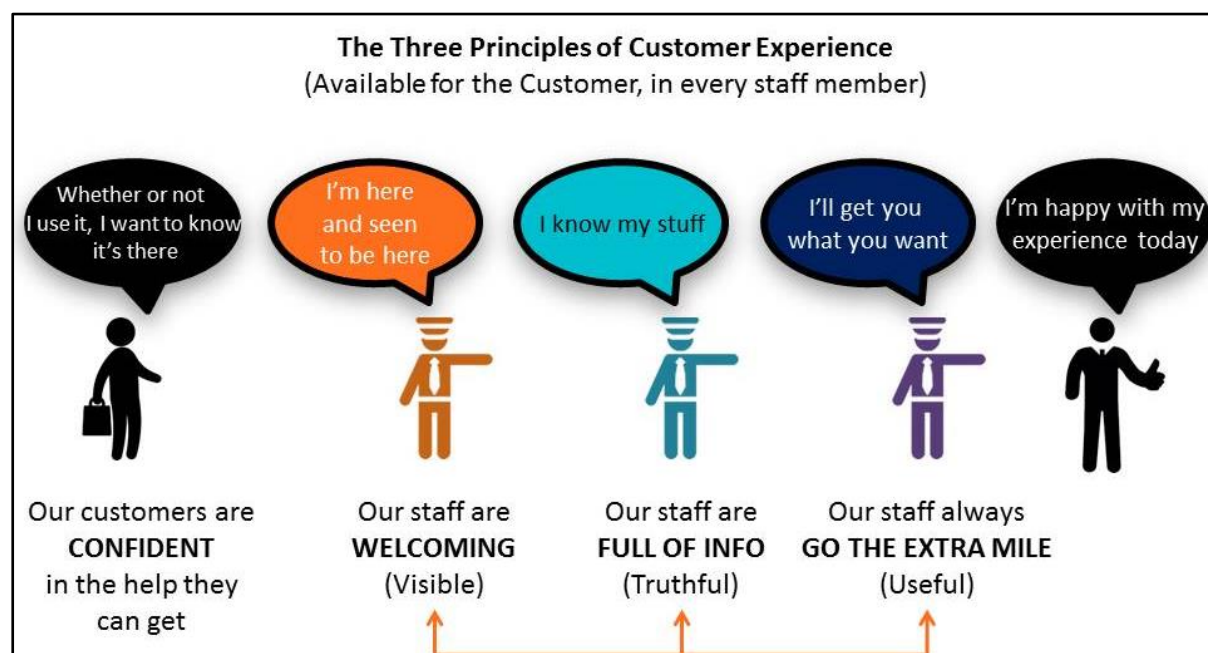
The Three Principles of Customer Experience
(Available for the Customer, in every staff member)

Whether or not I use it, I want to know it's there

I'm here and seen to be here

I know my stuff

I'll get you what you want

I'm happy with my experience today

Our customers are CONFIDENT in the help they can get

Our staff are WELCOMING (Visible)

Our staff are FULL OF INFO (Truthful)

Our staff always GO THE EXTRA MILE (Useful)